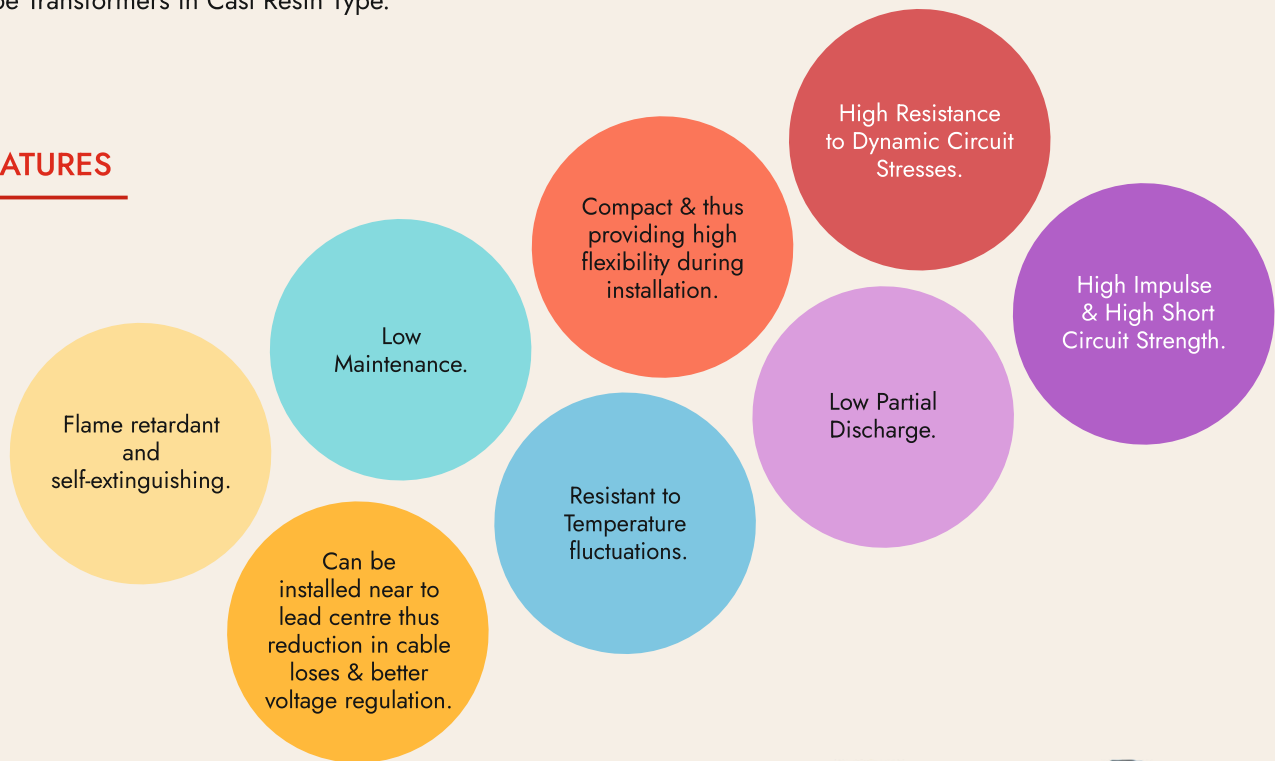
be Transformers in Cast Resin Type.

ATURES

High Resistance to Dynamic Circuit Stresses.

Compact & thus providing high flexibility during installation.

High Impulse & High Short Circuit Strength.

Low Maintenance.

Low Partial Discharge.

Flame retardant and self-extinguishing.

Resistant to Temperature fluctuations.

Can be installed near to lead centre thus reduction in cable loses & better voltage regulation.